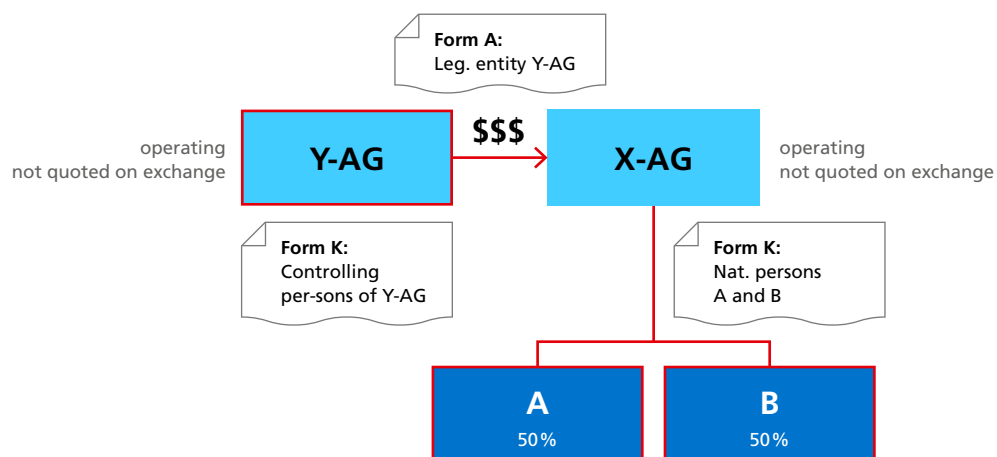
**Form A:**
Leg. entity Y-AG

operating
not quoted on exchange

Y-AG

$$$

X-AG

operating
not quoted on exchange

**Form K:**
Controlling per-sons of Y-AG

**Form K:**
Nat. persons A and B

A
50%

B
50%